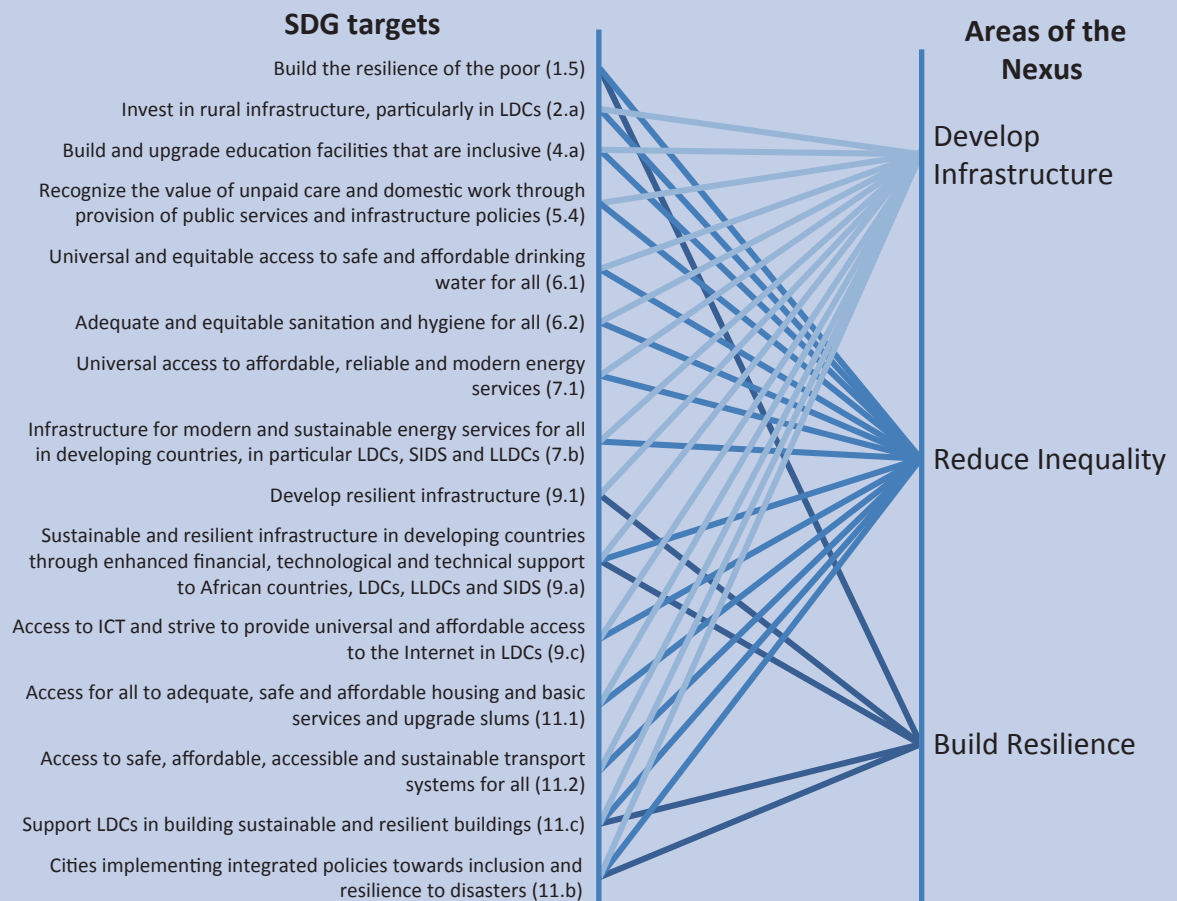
SDG targets

Build the resilience of the poor (1.5)

Invest in rural infrastructure, particularly in LDCs (2.a)

Build and upgrade education facilities that are inclusive (4.a)

Recognize the value of unpaid care and domestic work through provision of public services and infrastructure policies (5.4)

Universal and equitable access to safe and affordable drinking water for all (6.1)

Adequate and equitable sanitation and hygiene for all (6.2)

Universal access to affordable, reliable and modern energy services (7.1)

Infrastructure for modern and sustainable energy services for all in developing countries, in particular LDCs, SIDS and LLDCs (7.b)

Develop resilient infrastructure (9.1)

Sustainable and resilient infrastructure in developing countries through enhanced financial, technological and technical support to African countries, LDCs, LLDCs and SIDS (9.a)

Access to ICT and strive to provide universal and affordable access to the Internet in LDCs (9.c)

Access for all to adequate, safe and affordable housing and basic services and upgrade slums (11.1)

Access to safe, affordable, accessible and sustainable transport systems for all (11.2)

Support LDCs in building sustainable and resilient buildings (11.c)

Cities implementing integrated policies towards inclusion and resilience to disasters (11.b)

Areas of the Nexus

Develop Infrastructure

Reduce Inequality

Build Resilience